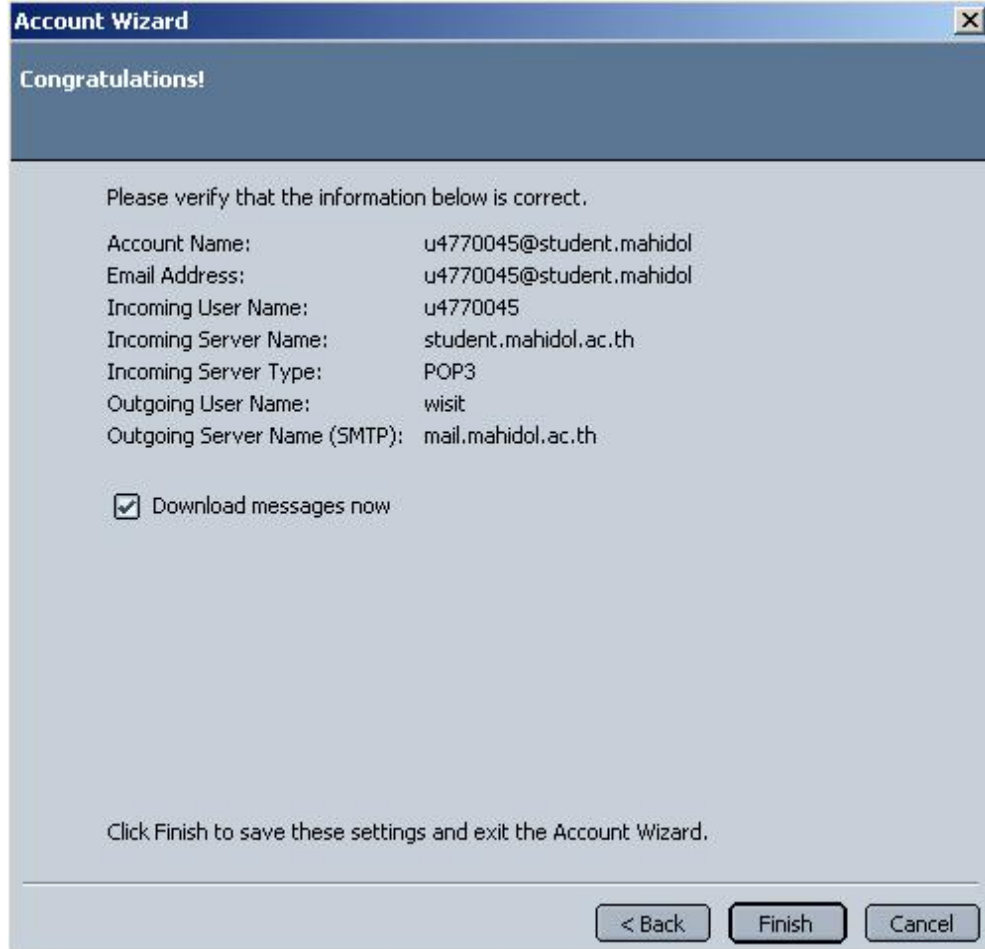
Account Wizard

Congratulations!

Please verify that the information below is correct.

| | |
|---|---|
| Account Name: | u4770045@student.mahidol |
| Email Address: | u4770045@student.mahidol |
| Incoming User Name: | u4770045 |
| Incoming Server Name: | student.mahidol.ac.th |
| Incoming Server Type: | POP3 |
| Outgoing User Name: | wisit |
| Outgoing Server Name (SMTP): | mail.mahidol.ac.th |

Download messages now

Click Finish to save these settings and exit the Account Wizard.

< Back Finish Cancel